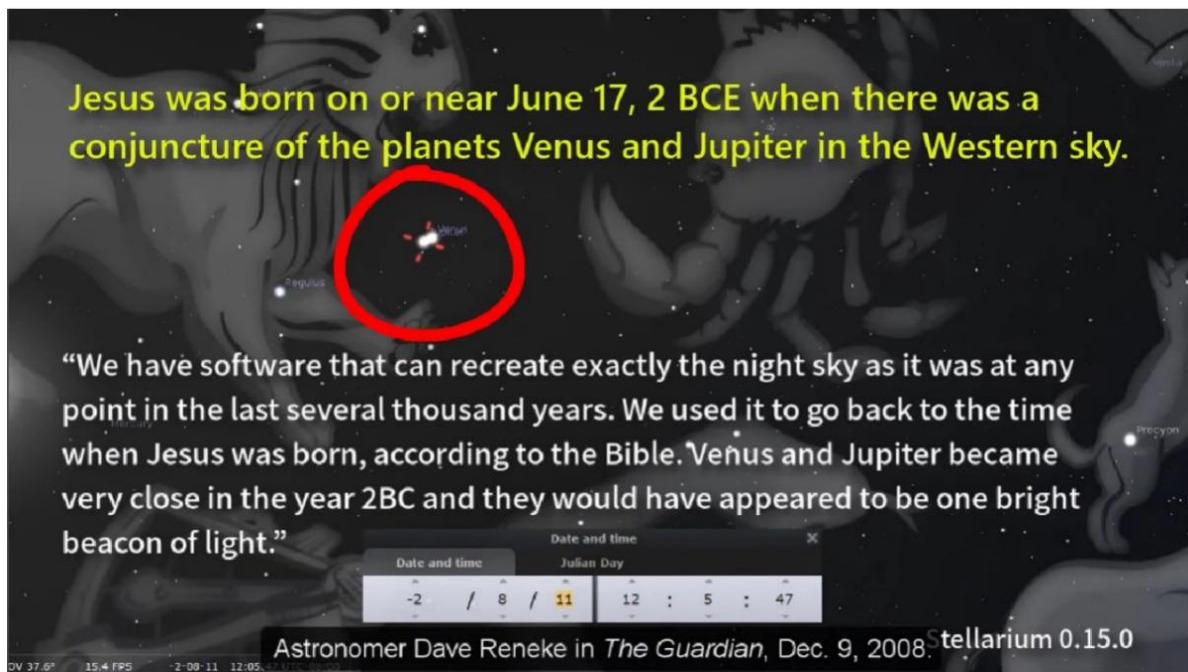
Jesus was born on or near June 17, 2 BCE when there was a conjuncture of the planets Venus and Jupiter in the Western sky.

Venus

Regulus

"We have software that can recreate exactly the night sky as it was at any point in the last several thousand years. We used it to go back to the time when Jesus was born, according to the Bible. Venus and Jupiter became very close in the year 2BC and they would have appeared to be one bright beacon of light."

Procyon

Date and time

Date and time | Julian Day

-2 / 8 / 11 12 : 5 : 47

Astronomer Dave Reneke in The Guardian, Dec. 9, 2008.

Stellarium 0.15.0

FOV 37.6° 15.4 FPS -2-08-11 12:05:47 UTC+00:00